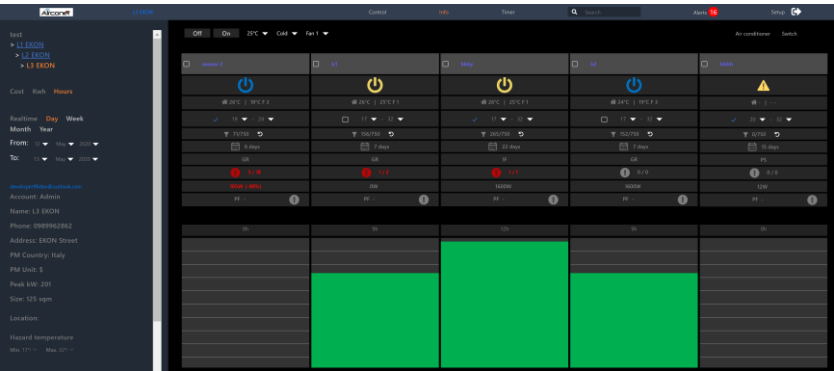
Airconet L3 EKON Control Info Timer Search Alerts 16 Setup

test
> L1 EKON
> L2 EKON
> L3 EKON

Cost Kwh Hours

Realtime Day Week
Month Year
From: 12 May 2020
To: 13 May 2020

developerlibshi@outlook.com
Account: Admin
Name: L3 EKON
Phone: 0989962862
Address: EKON Street
PM Country: Italy
PM Unit: $
Peak kW: 201
Size: 125 sqm
Location:
Hazard temperature
Min: 17° Max: 32°

Off On 25°C Cold Fan 1 Air conditioner Switch

| sensor 2 | h1 | bhey | hl | lsfdk |
|---|---|---|---|---|
| 26°C \| 19°C F 3 | 26°C \| 25°C F 1 | 26°C \| 25°C F 1 | 24°C \| 19°C F 3 | - \| - - |
| 16 - 24 | 17 - 32 | 17 - 32 | 17 - 32 | 20 - 32 |
| 71/750 | 156/750 | 265/750 | 152/750 | 0/750 |
| 6 days | 7 days | 22 days | 7 days | 15 days |
| GR | GR | IF | GR | PS |
| 1 / 8 | 1 / 3 | 1 / 1 | 0 / 0 | 0 / 0 |
| 300W (-60%) | 0W | 1600W | 1600W | 12W |
| FF - | FF - | FF - | FF - | FF |
| 9h | 9h | 12h | 9h | 9h |